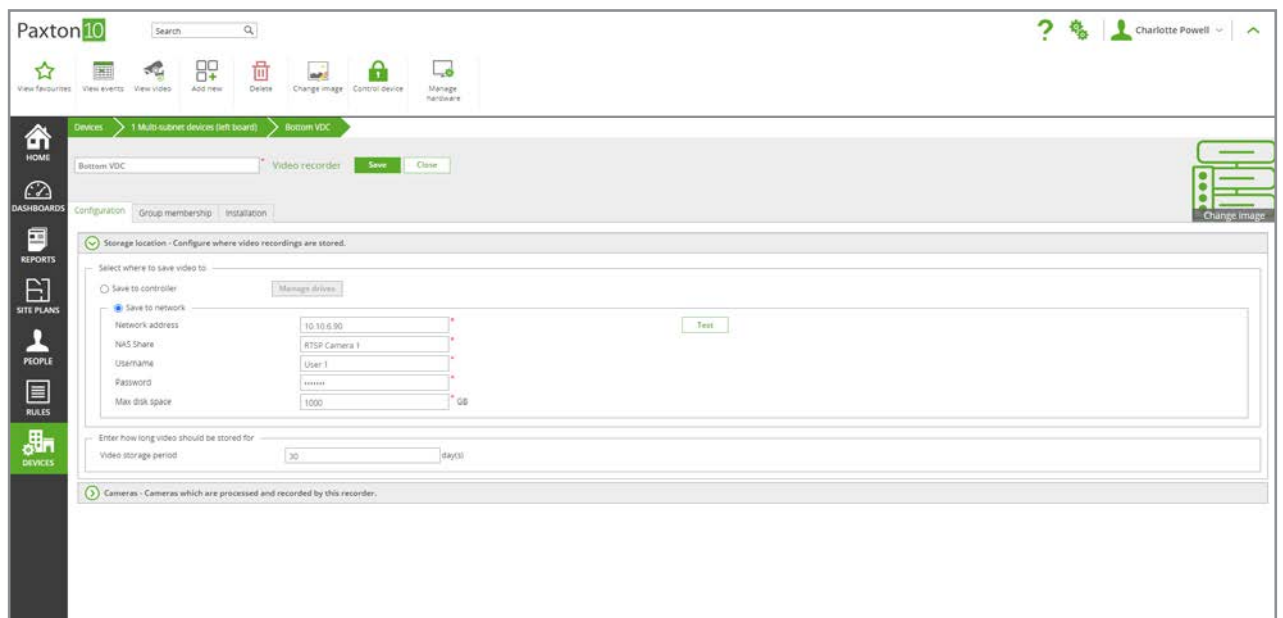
Paxton10 Search

Charlotte Powell

View favourites View events View video Add new Delete Change image Control device Manage hardware

HOME
DASHBOARDS
REPORTS
SITE PLANS
PEOPLE
RULES
DEVICES

Devices 1 Multi-subnet devices (left board) Bottom VDC

Bottom VDC * Video recorder Save Close

Change image

Configuration Group membership Installation

Storage location - Configure where video recordings are stored.

Select where to save video to

Save to controller Manage drives

Save to network

| | | |
|---|---|---|
| Network address | 10.10.6.90 * | Test |
| NAS Share | RTSP Camera 1 * | |
| Username | User 1 * | |
| Password | ••••••• * | |
| Max disk space | 1000 * GB | |

Enter how long video should be stored for

Video storage period 30 day(s)

Cameras - Cameras which are processed and recorded by this recorder.